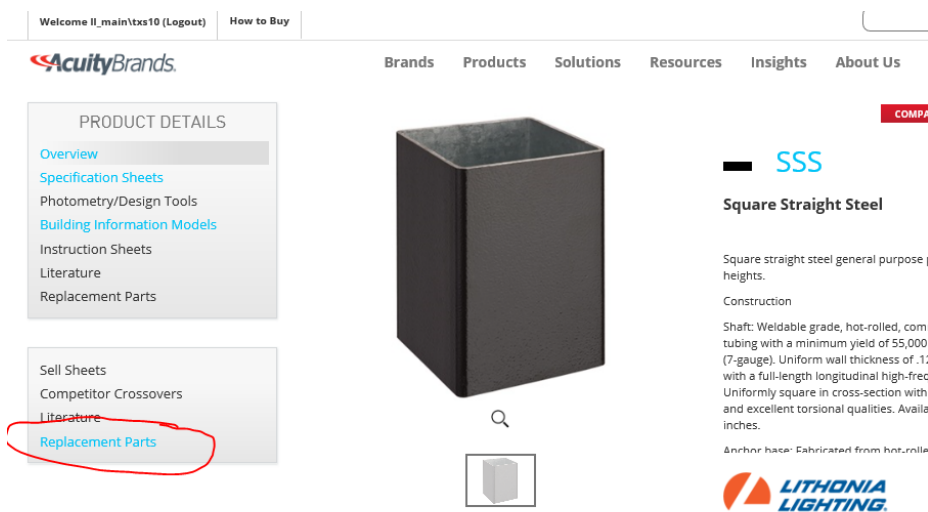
Welcome ll_main\txs10 (Logout) | How to Buy

AcuityBrands.

Brands Products Solutions Resources Insights About Us

COMPA

PRODUCT DETAILS

Overview
Specification Sheets
Photometry/Design Tools
Building Information Models
Instruction Sheets
Literature
Replacement Parts

Sell Sheets
Competitor Crossovers
Literature
Replacement Parts

SSS

Square Straight Steel

Square straight steel general purpose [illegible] heights.

Construction

Shaft: Weldable grade, hot-rolled, com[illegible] tubing with a minimum yield of 55,000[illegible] (7-gauge). Uniform wall thickness of .1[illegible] with a full-length longitudinal high-fre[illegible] Uniformly square in cross-section with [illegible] and excellent torsional qualities. Availa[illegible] inches.

Anchor base: Fabricated from hot-rolle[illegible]

LITHONIA LIGHTING.